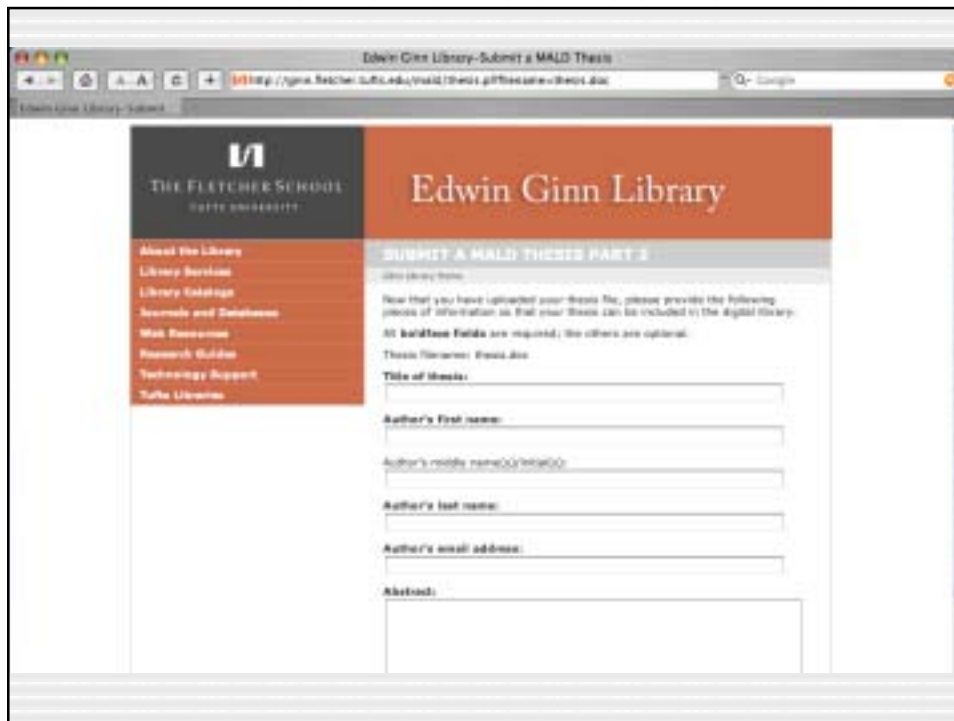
Edwin Ginn Library-Submit a MALD Thesis

http://ginn.fletcher.tufts.edu/mald/thesis.pl?filename=thesis.doc

Q- Google

Edwin Ginn Library-Submit

THE FLETCHER SCHOOL

TUFTS UNIVERSITY

Edwin Ginn Library

About the Library

Library Services

Library Catalogs

Journals and Databases

Web Resources

Research Guides

Technology Support

Tufts Libraries

SUBMIT A MALD THESIS PART 2

Ginn Library Home

Now that you have uploaded your thesis file, please provide the following pieces of information so that your thesis can be included in the digital library.

All **boldface fields** are required; the others are optional.

Thesis filename: thesis.doc

**Title of thesis:**

**Author's first name:**

Author's middle name(s)/initial(s):

**Author's last name:**

**Author's email address:**

**Abstract:**